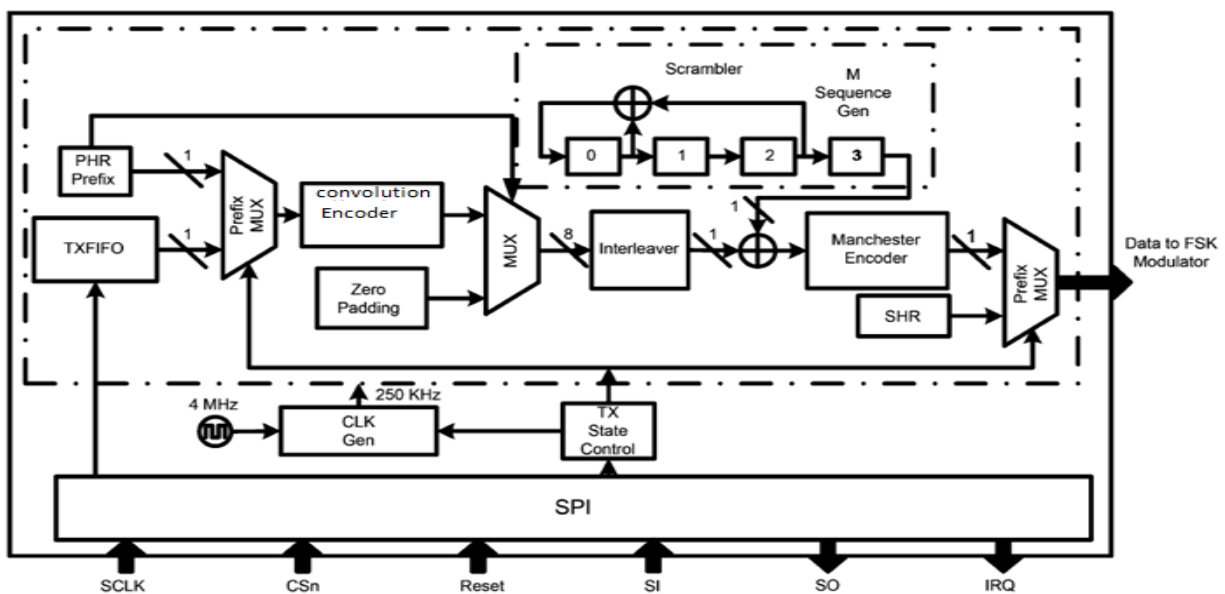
Scrambler

M Sequence Gen

0

1

2

3

PHR Prefix

1

Prefix MUX

convolution Encoder

MUX

8

Interleaver

1

1

Manchester Encoder

1

Prefix MUX

Data to FSK Modulator

TXFIFO

1

Zero Padding

SHR

250 KHz

4 MHz

CLK Gen

TX State Control

SPI

SCLK

CSn

Reset

SI

SO

IRQ